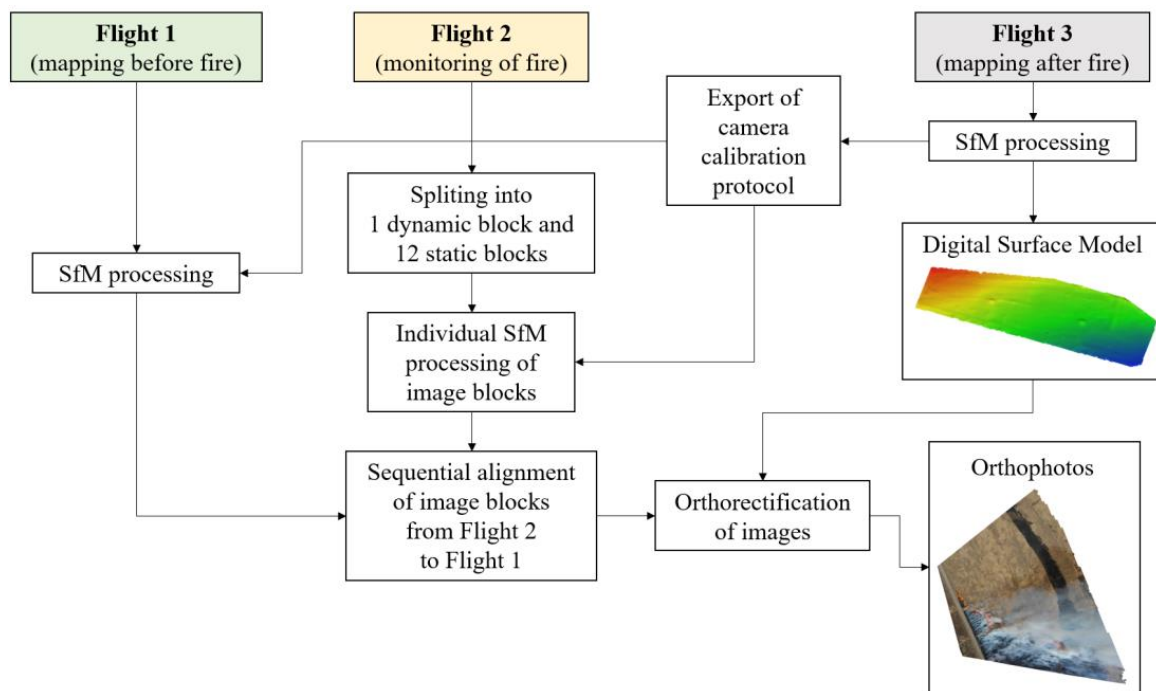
**Flight 1**
(mapping before fire)

**Flight 2**
(monitoring of fire)

**Flight 3**
(mapping after fire)

Export of camera calibration protocol

SfM processing

Spliting into 1 dynamic block and 12 static blocks

Digital Surface Model

SfM processing

Individual SfM processing of image blocks

Sequential alignment of image blocks from Flight 2 to Flight 1

Orthorectification of images

Orthophotos